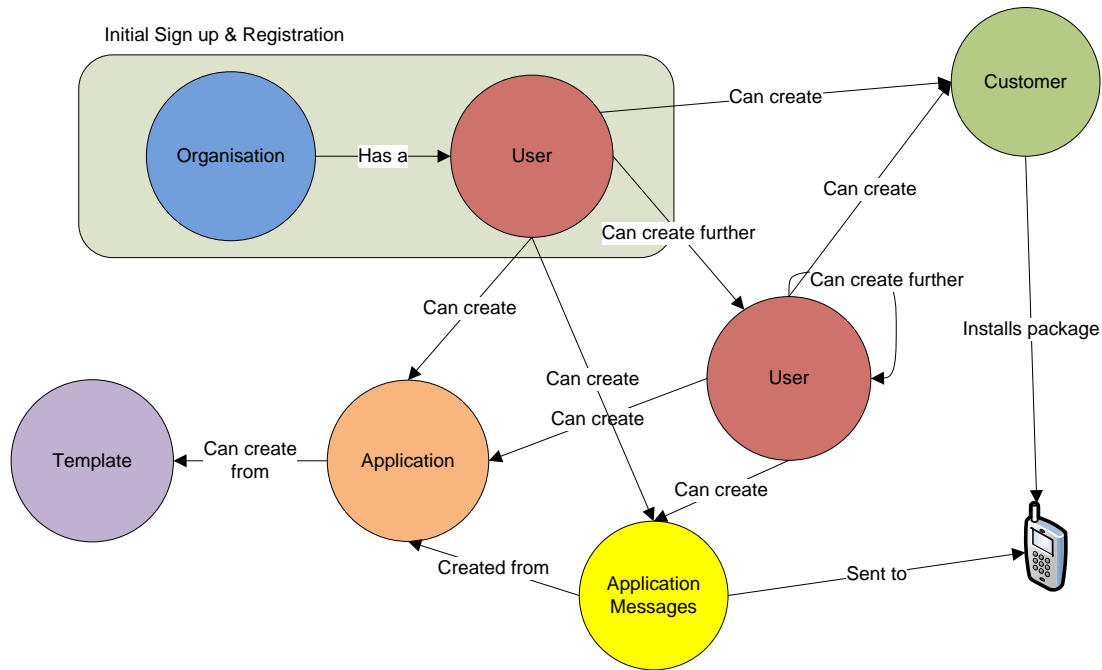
Initial Sign up & Registration

Organisation

Has a

User

Can create

Customer

Can create

Can create further

Can create further

Installs package

Can create

User

Can create

Can create

Template

Can create from

Application

Can create

Created from

Application Messages

Sent to